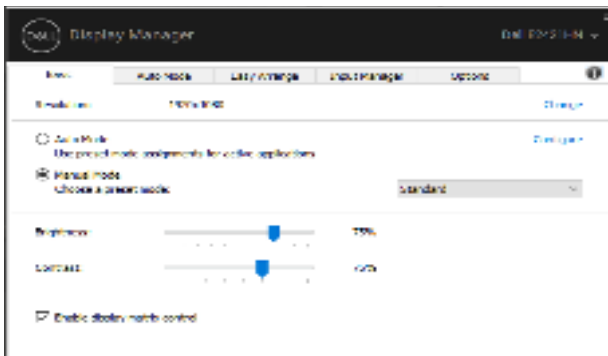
DELL Display Manager

Dell P2319H

Basic | Auto Mode | Easy Arrange | Input Manager | Options

Resolution: 1920x1080 Change

Auto Mode
Use preset mode assignments for active applications
Configure

Manual Mode
Choose a preset mode:
Standard

Brightness: 75%

Contrast: 75%

Enable display matrix control